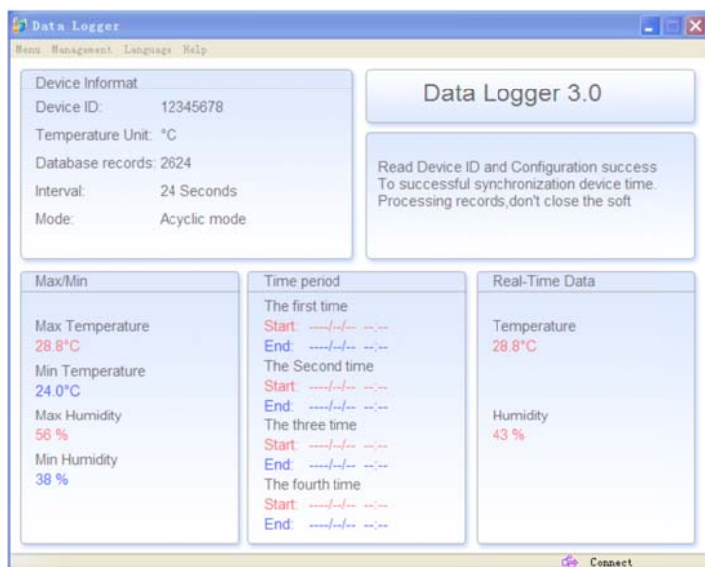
Data Logger

Menu Management Language Help

Device Informat

Device ID: 12345678

Temperature Unit: °C

Database records: 2624

Interval: 24 Seconds

Mode: Acyclic mode

Data Logger 3.0

Read Device ID and Configuration success
To successful synchronization device time.
Processing records,don't close the soft

Max/Min

Max Temperature
28.8°C

Min Temperature
24.0°C

Max Humidity
56 %

Min Humidity
38 %

Time period

The first time
Start: ----/--/-- --:--
End: ----/--/-- --:--

The Second time
Start: ----/--/-- --:--
End: ----/--/-- --:--

The three time
Start: ----/--/-- --:--
End: ----/--/-- --:--

The fourth time
Start: ----/--/-- --:--
End: ----/--/-- --:--

Real-Time Data

Temperature
28.8°C

Humidity
43 %

Connect